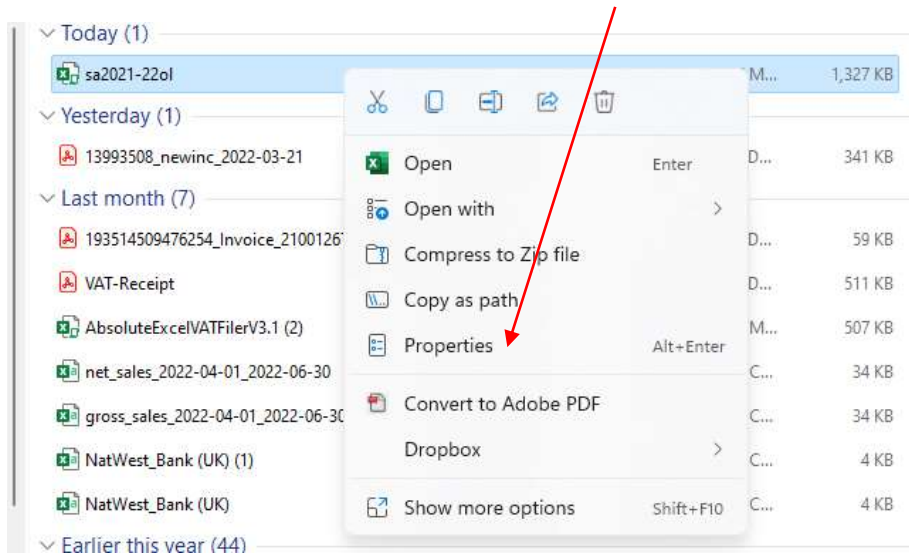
Today (1)
sa2021-22ol
M...
1,327 KB
Yesterday (1)
13993508_newinc_2022-03-21
D...
341 KB
Last month (7)
193514509476254_Invoice_2100126
D...
59 KB
VAT-Receipt
D...
511 KB
AbsoluteExcelVATFilerV3.1 (2)
M...
507 KB
net_sales_2022-04-01_2022-06-30
C...
34 KB
gross_sales_2022-04-01_2022-06-30
C...
34 KB
NatWest_Bank (UK) (1)
C...
4 KB
NatWest_Bank (UK)
C...
4 KB
Earlier this year (44)

Open
Enter
Open with
Compress to Zip file
Copy as path
Properties
Alt+Enter
Convert to Adobe PDF
Dropbox
Show more options
Shift+F10